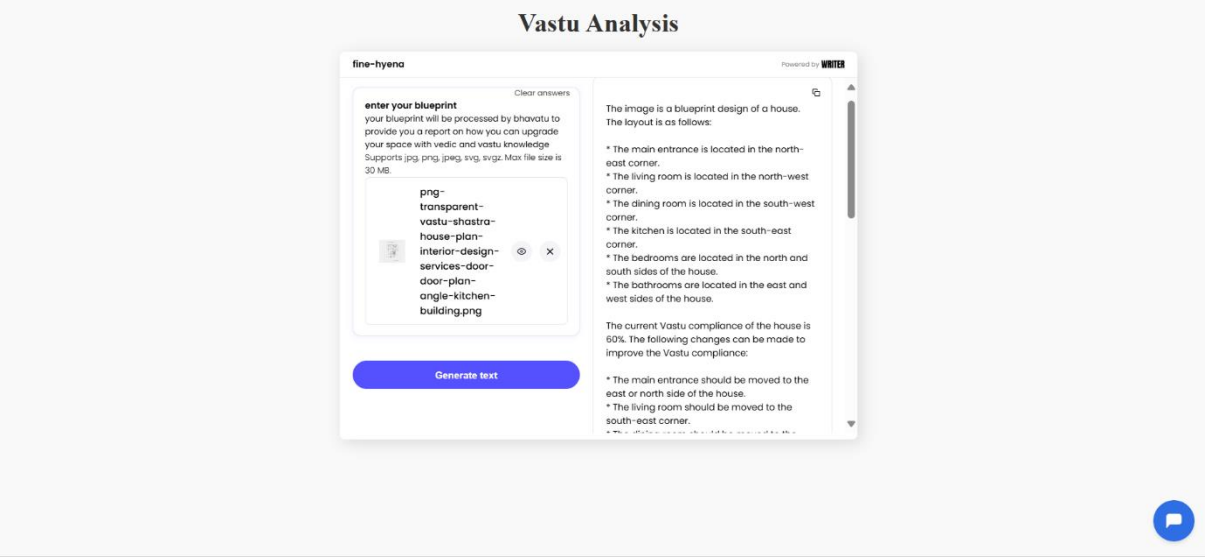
Vastu Analysis

fine-hyena

Powered by WRITER

Clear answers

enter your blueprint

your blueprint will be processed by bhavatu to provide you a report on how you can upgrade your space with vedic and vastu knowledge

Supports jpg, png, jpeg, svg, svgz. Max file size is 30 MB.

png-transparent-vastu-shastra-house-plan-interior-design-services-door-door-plan-angle-kitchen-building.png

Generate text

The image is a blueprint design of a house. The layout is as follows:

* The main entrance is located in the north-east corner.
* The living room is located in the north-west corner.
* The dining room is located in the south-west corner.
* The kitchen is located in the south-east corner.
* The bedrooms are located in the north and south sides of the house.
* The bathrooms are located in the east and west sides of the house.

The current Vastu compliance of the house is 60%. The following changes can be made to improve the Vastu compliance:

* The main entrance should be moved to the east or north side of the house.
* The living room should be moved to the south-east corner.
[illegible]